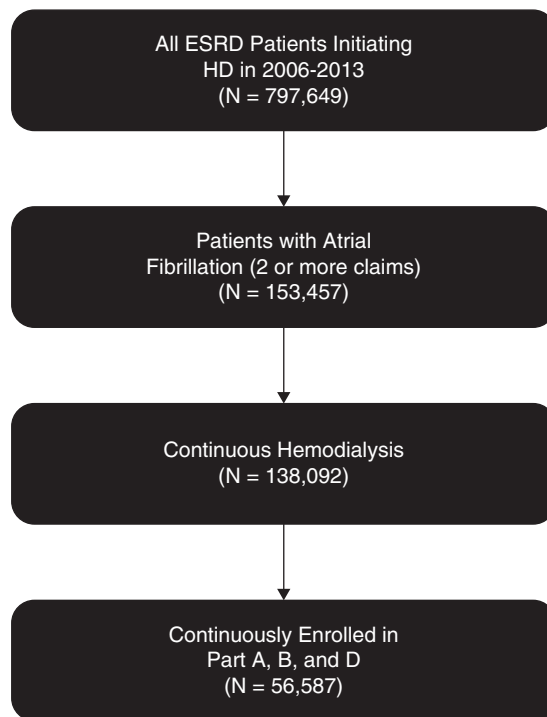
All ESRD Patients Initiating HD in 2006-2013 (N = 797,649)

Patients with Atrial Fibrillation (2 or more claims) (N = 153,457)

Continuous Hemodialysis (N = 138,092)

Continuously Enrolled in Part A, B, and D (N = 56,587)